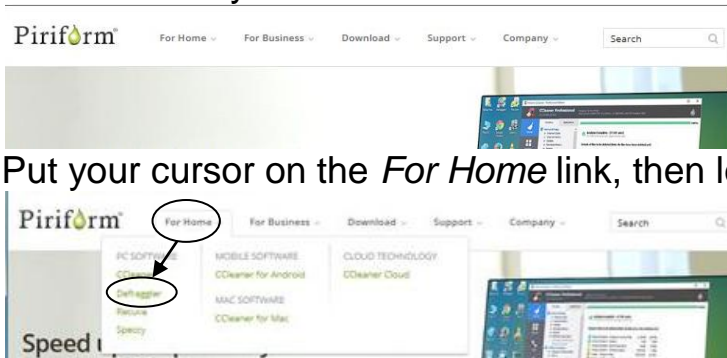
Piriform For Home For Business Download Support Company Search

Put your cursor on the *For Home* link, then l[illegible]

Piriform For Home For Business Download Support Company Search

PC SOFTW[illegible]
CCleaner
Defraggler
Recuva
Speccy

MOBILE SOFTWARE
CCleaner for Android

MAC SOFTWARE
CCleaner for Mac

CLOUD TECHNOLOGY
CCleaner Cloud

Speed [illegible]